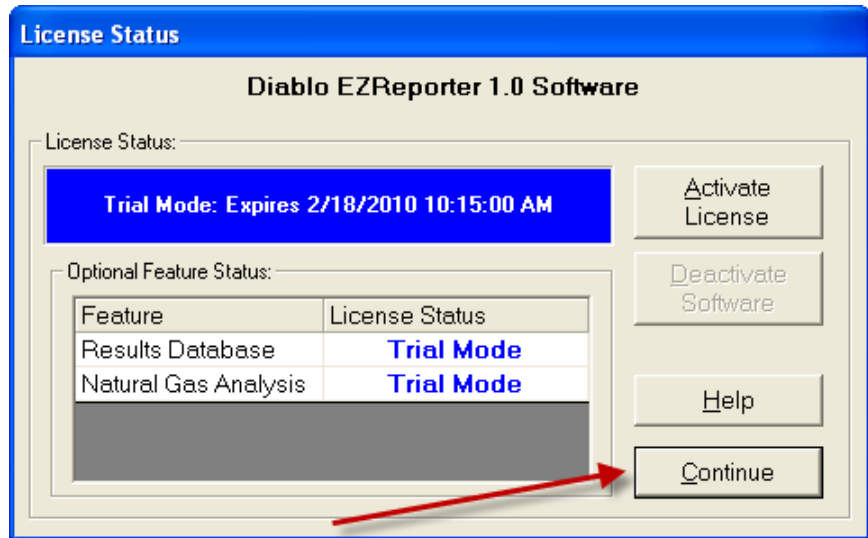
License Status

Diablo EZReporter 1.0 Software

License Status:

Trial Mode: Expires 2/18/2010 10:15:00 AM

Activate License

Deactivate Software

Optional Feature Status:

| Feature | License Status |
|---|---|
| Results Database | Trial Mode |
| Natural Gas Analysis | Trial Mode |

Help

Continue